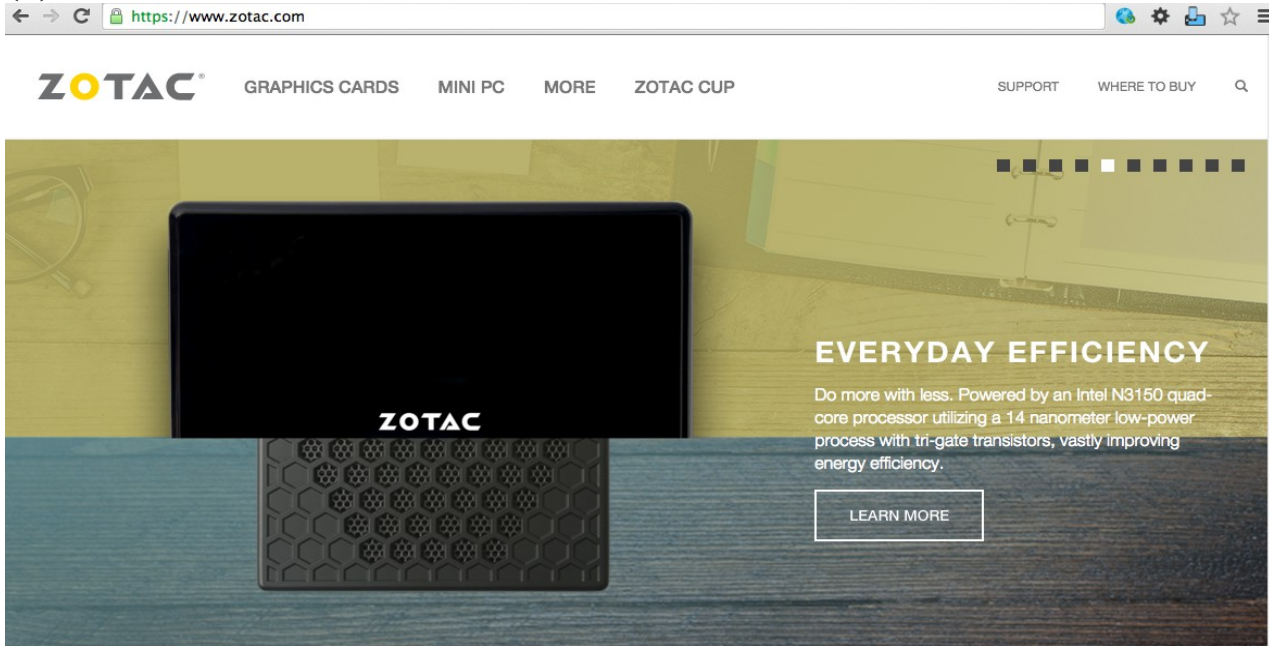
https://www.zotac.com

ZOTAC GRAPHICS CARDS MINI PC MORE ZOTAC CUP SUPPORT WHERE TO BUY

ZOTAC

EVERYDAY EFFICIENCY

Do more with less. Powered by an Intel N3150 quad-core processor utilizing a 14 nanometer low-power process with tri-gate transistors, vastly improving energy efficiency.

LEARN MORE